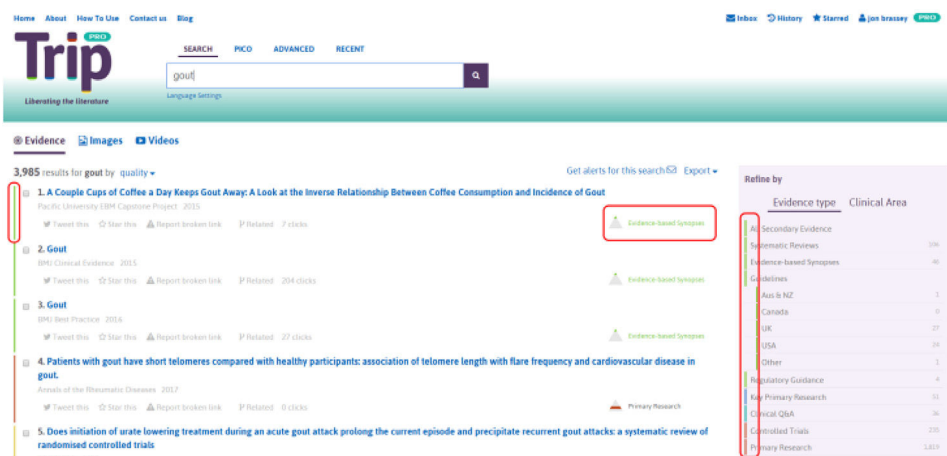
Home About How To Use Contact us Blog

Inbox History Starred jon brassey PRO

Trip PRO

Liberating the literature

SEARCH PICO ADVANCED RECENT

gout

Language Settings

Evidence Images Videos

3,985 results for gout by quality

Get alerts for this search Export

1. A Couple Cups of Coffee a Day Keeps Gout Away: A Look at the Inverse Relationship Between Coffee Consumption and Incidence of Gout

Pacific University EBM Capstone Project 2015

Tweet this Star this Report broken link Related 7 clicks

Evidence-based Synopses

2. Gout

BMJ Clinical Evidence 2015

Tweet this Star this Report broken link Related 204 clicks

Evidence-based Synopses

3. Gout

BMJ Best Practice 2016

Tweet this Star this Report broken link Related 27 clicks

Evidence-based Synopses

4. Patients with gout have short telomeres compared with healthy participants: association of telomere length with flare frequency and cardiovascular disease in gout.

Annals of the Rheumatic Diseases 2017

Tweet this Star this Report broken link Related 0 clicks

Primary Research

5. Does initiation of urate lowering treatment during an acute gout attack prolong the current episode and precipitate recurrent gout attacks: a systematic review of randomised controlled trials

Refine by

Evidence type Clinical Area

All Secondary Evidence

Systematic Reviews 106

Evidence-based Synopses 46

Guidelines

Aus & NZ 1

Canada 0

UK 27

USA 24

Other 1

Regulatory Guidance 4

Key Primary Research 51

Clinical Q&A 36

Controlled Trials 235

Primary Research 1,819